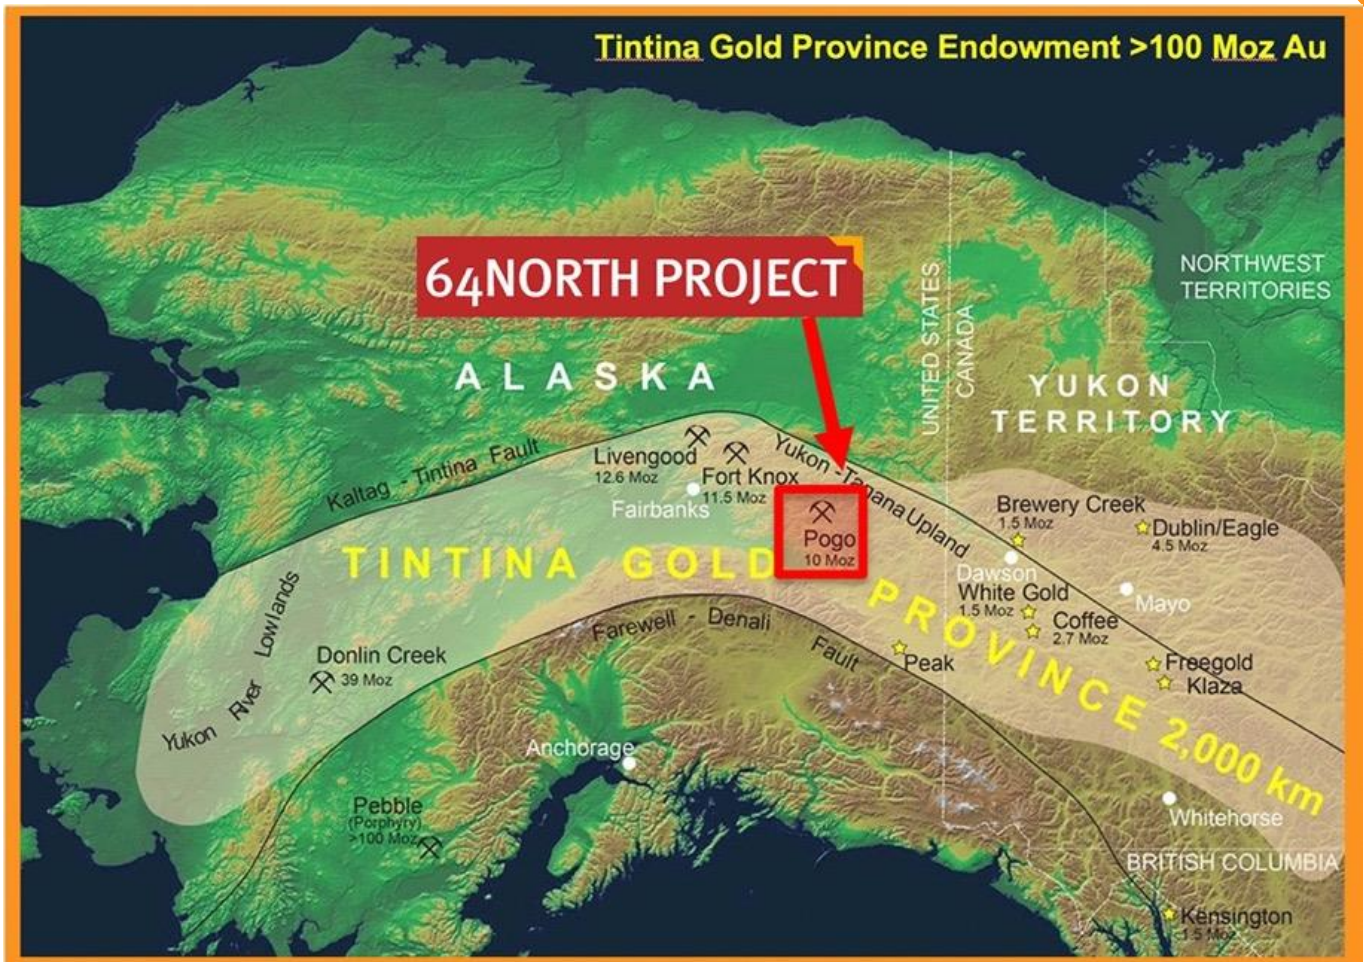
Tintina Gold Province Endowment >100 Moz Au

64NORTH PROJECT

NORTHWEST TERRITORIES

ALASKA

UNITED STATES

CANADA

YUKON TERRITORY

Kaltag - Tintina Fault

Livengood 12.6 Moz

Fort Knox 11.5 Moz

Fairbanks

Yukon - Tanana Upland

Pogo 10 Moz

Brewery Creek 1.5 Moz

Dublin/Eagle 4.5 Moz

Dawson

White Gold 1.5 Moz

Coffee 2.7 Moz

Mayo

TINTINA GOLD PROVINCE 2,000 km

Yukon River Lowlands

Donlin Creek 39 Moz

Farewell - Denali Fault

Peak

Freegold

Klaza

Anchorage

Pebble (Porphyry) >100 Moz

Whitehorse

BRITISH COLUMBIA

Kensington 1.5 Moz